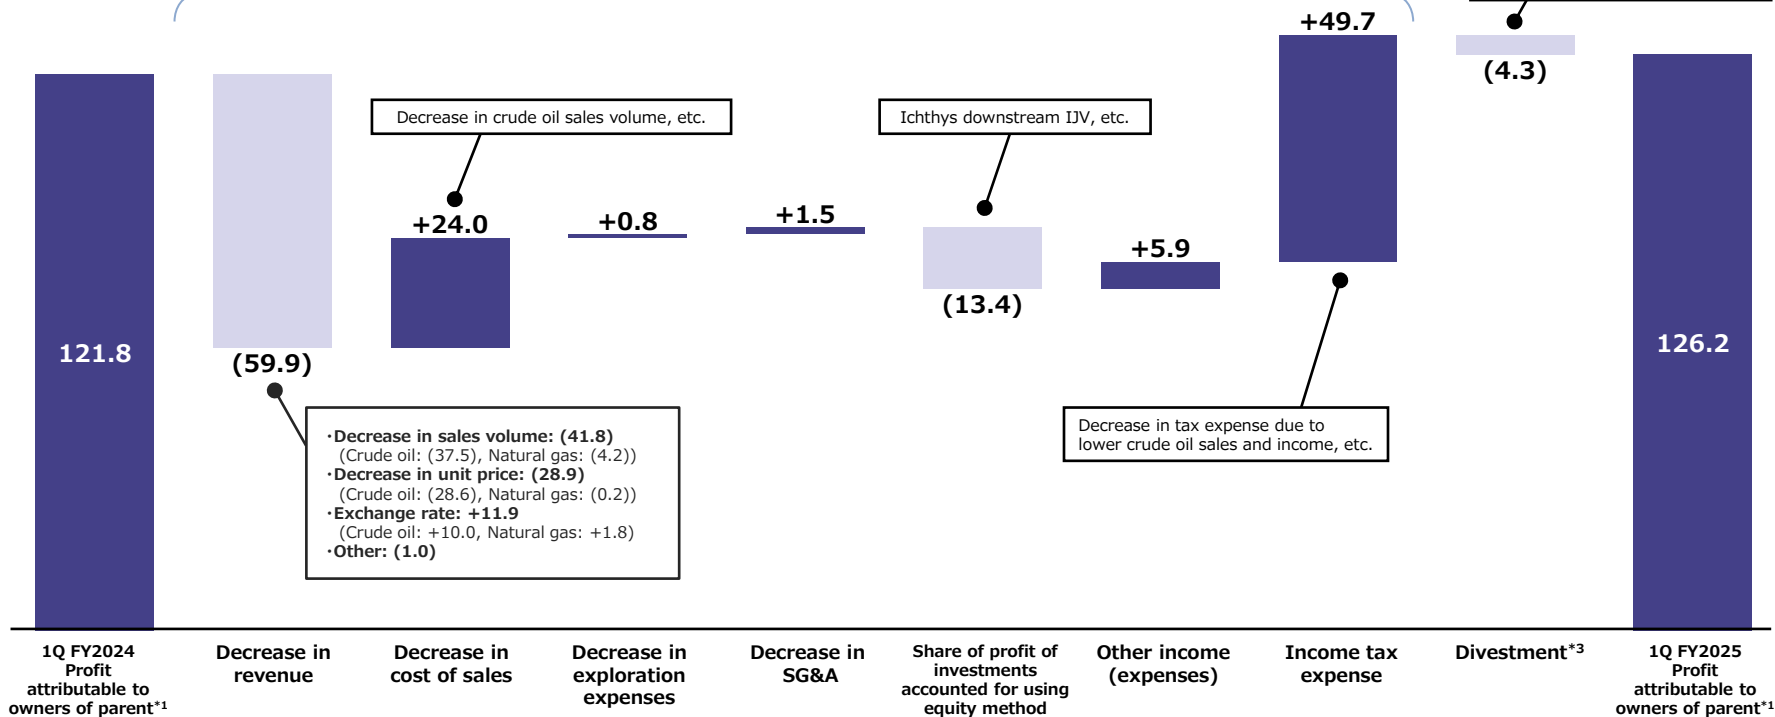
+49.7

(4.3)

121.8

(59.9)

Decrease in crude oil sales volume, etc.

+24.0

+0.8

+1.5

Ichthys downstream IJV, etc.

(13.4)

+5.9

126.2

·Decrease in sales volume: (41.8)
(Crude oil: (37.5), Natural gas: (4.2))
·Decrease in unit price: (28.9)
(Crude oil: (28.6), Natural gas: (0.2))
·Exchange rate: +11.9
(Crude oil: +10.0, Natural gas: +1.8)
·Other: (1.0)

Decrease in tax expense due to lower crude oil sales and income, etc.

1Q FY2024 Profit attributable to owners of parent*1

Decrease in revenue

Decrease in cost of sales

Decrease in exploration expenses

Decrease in SG&A

Share of profit of investments accounted for using equity method

Other income (expenses)

Income tax expense

Divestment*3

1Q FY2025 Profit attributable to owners of parent*1